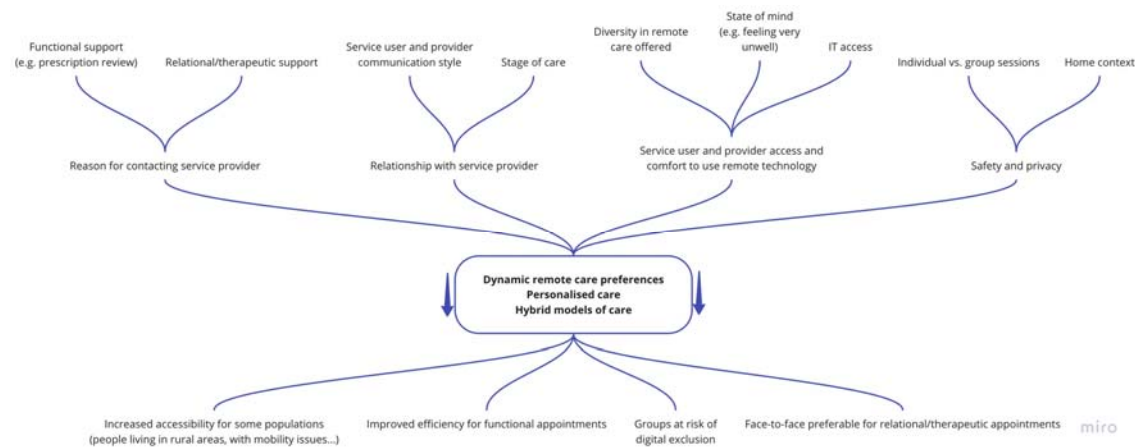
Functional support (e.g. prescription review)

Relational/therapeutic support

Service user and provider communication style

Stage of care

Diversity in remote care offered

State of mind (e.g. feeling very unwell)

IT access

Individual vs. group sessions

Home context

Reason for contacting service provider

Relationship with service provider

Service user and provider access and comfort to use remote technology

Safety and privacy

Dynamic remote care preferences
Personalised care
Hybrid models of care

Increased accessibility for some populations (people living in rural areas, with mobility issues...)

Improved efficiency for functional appointments

Groups at risk of digital exclusion

Face-to-face preferable for relational/therapeutic appointments

miro